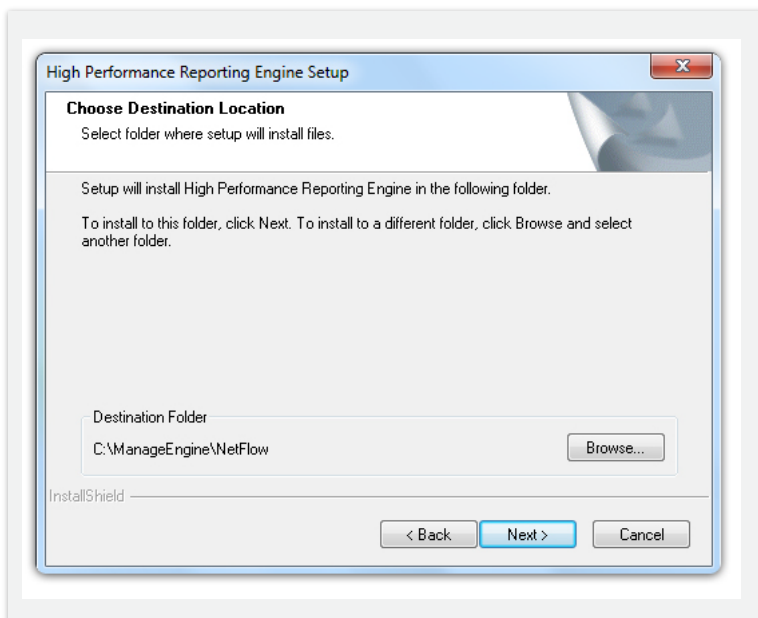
High Performance Reporting Engine Setup

Choose Destination Location
Select folder where setup will install files.

Setup will install High Performance Reporting Engine in the following folder.

To install to this folder, click Next. To install to a different folder, click Browse and select another folder.

Destination Folder
C:\ManageEngine\NetFlow
Browse...

InstallShield
< Back
Next >
Cancel